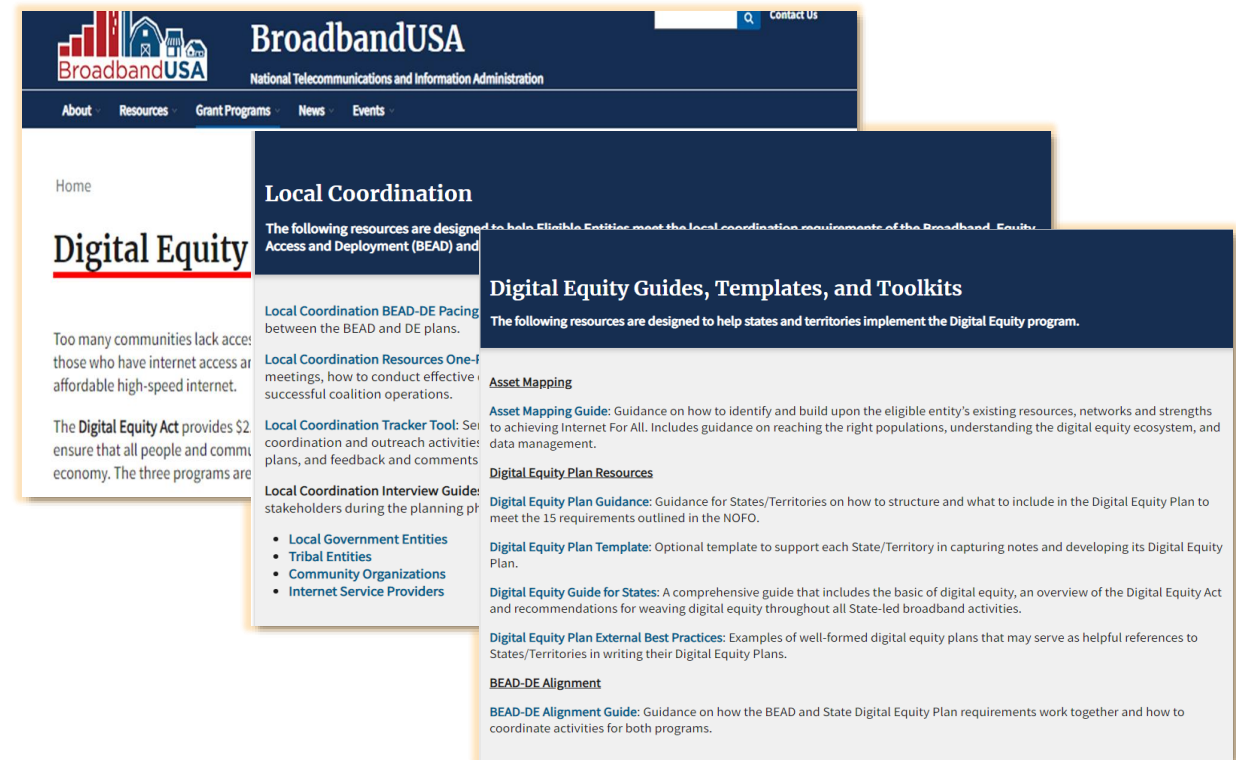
BroadbandUSA

BroadbandUSA

National Telecommunications and Information Administration

Contact Us

About Resources Grant Programs News Events

Home

Digital Equity

Too many communities lack acces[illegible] those who have internet access ar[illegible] affordable high-speed internet.

The Digital Equity Act provides $2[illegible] ensure that all people and commu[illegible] economy. The three programs are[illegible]

Local Coordination

The following resources are designed to help Eligible Entities meet the local coordination requirements of the Broadband, Equity Access and Deployment (BEAD) and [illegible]

Local Coordination BEAD-DE Pacing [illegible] between the BEAD and DE plans.

Local Coordination Resources One-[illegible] meetings, how to conduct effective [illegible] successful coalition operations.

Local Coordination Tracker Tool: Se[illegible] coordination and outreach activities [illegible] plans, and feedback and comments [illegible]

Local Coordination Interview Guides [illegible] stakeholders during the planning ph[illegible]

- Local Government Entities
- Tribal Entities
- Community Organizations
- Internet Service Providers

Digital Equity Guides, Templates, and Toolkits

The following resources are designed to help states and territories implement the Digital Equity program.

Asset Mapping

Asset Mapping Guide: Guidance on how to identify and build upon the eligible entity's existing resources, networks and strengths to achieving Internet For All. Includes guidance on reaching the right populations, understanding the digital equity ecosystem, and data management.

Digital Equity Plan Resources

Digital Equity Plan Guidance: Guidance for States/Territories on how to structure and what to include in the Digital Equity Plan to meet the 15 requirements outlined in the NOFO.

Digital Equity Plan Template: Optional template to support each State/Territory in capturing notes and developing its Digital Equity Plan.

Digital Equity Guide for States: A comprehensive guide that includes the basic of digital equity, an overview of the Digital Equity Act and recommendations for weaving digital equity throughout all State-led broadband activities.

Digital Equity Plan External Best Practices: Examples of well-formed digital equity plans that may serve as helpful references to States/Territories in writing their Digital Equity Plans.

BEAD-DE Alignment

BEAD-DE Alignment Guide: Guidance on how the BEAD and State Digital Equity Plan requirements work together and how to coordinate activities for both programs.